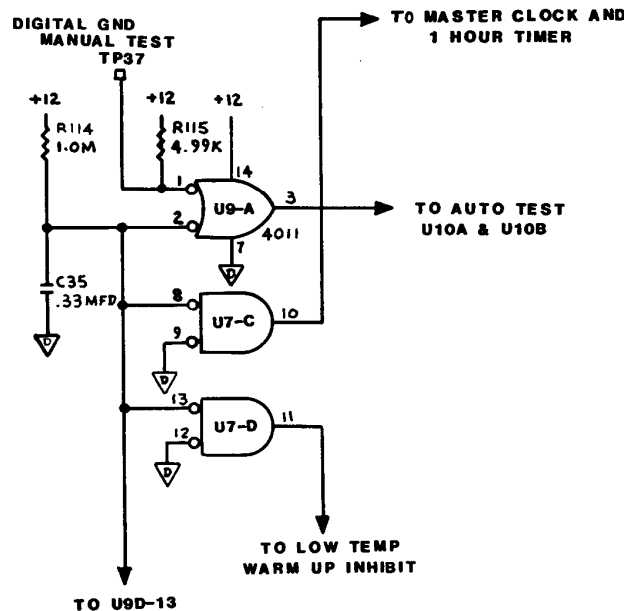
DIGITAL GND
MANUAL TEST
TP37

TO MASTER CLOCK AND
1 HOUR TIMER

+12
R114
1.0M

+12
R115
4.99K

+12
14

1
2
U9-A
3
7
4011

TO AUTO TEST
U10A & U10B

C35
.33 MFD

D

8
9
U7-C
10

D

13
12
U7-D
11

D

D

TO LOW TEMP
WARM UP INHIBIT

TO U9D-13